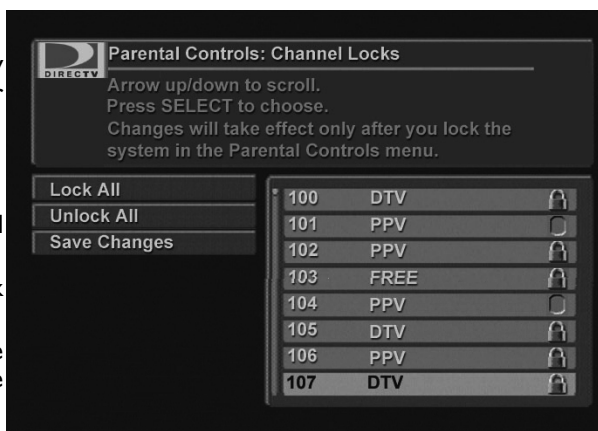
DIRECTV

Parental Controls: Channel Locks

Arrow up/down to scroll.
Press SELECT to choose.
Changes will take effect only after you lock the system in the Parental Controls menu.

Lock All
Unlock All
Save Changes

| | | |
|---|---|---|
| 100 | DTV | |
| 101 | PPV | |
| 102 | PPV | |
| 103 | FREE | |
| 104 | PPV | |
| 105 | DTV | |
| 106 | PPV | |
| 107 | DTV | |